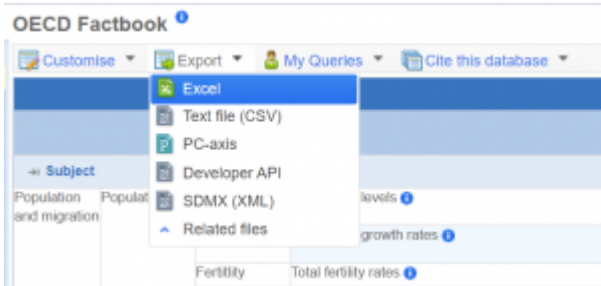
OECD Factbook

Customise ▼ Export ▼ My Queries ▼ Cite this database ▼

Excel
Text file (CSV)
PC-axis
Developer API
SDMX (XML)
Related files

Subject

Population and migration | Populat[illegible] | levels
growth rates
Fertitlity | Total fertility rates